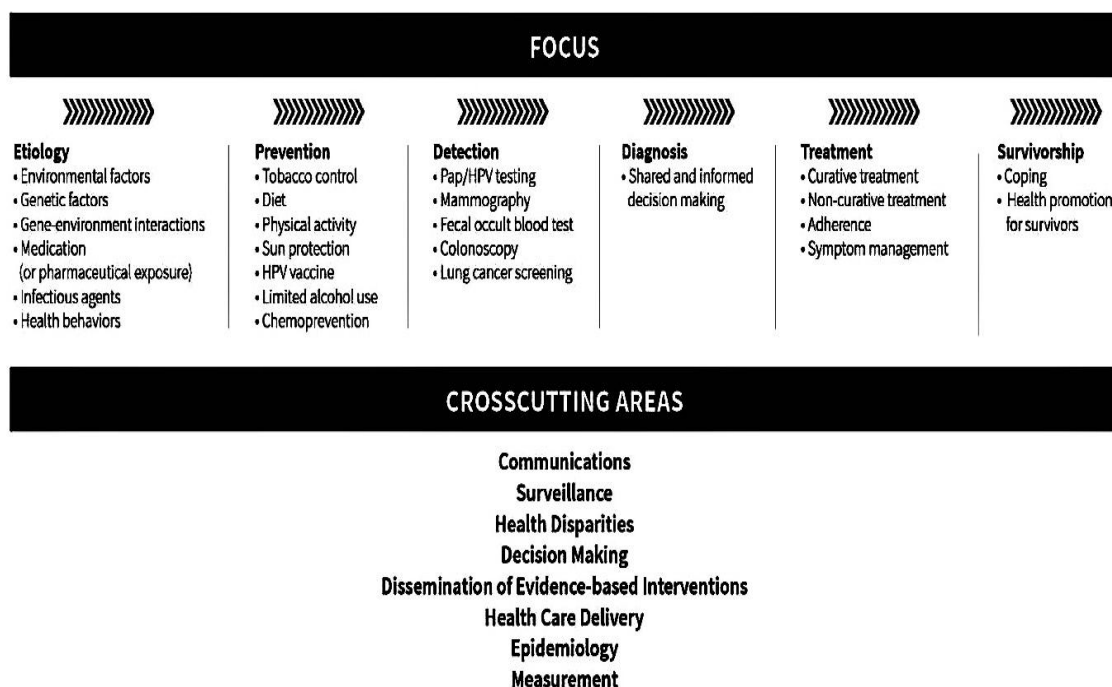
FOCUS

Etiology
• Environmental factors
• Genetic factors
• Gene-environment interactions
• Medication (or pharmaceutical exposure)
• Infectious agents
• Health behaviors

Prevention
• Tobacco control
• Diet
• Physical activity
• Sun protection
• HPV vaccine
• Limited alcohol use
• Chemoprevention

Detection
• Pap/HPV testing
• Mammography
• Fecal occult blood test
• Colonoscopy
• Lung cancer screening

Diagnosis
• Shared and informed decision making

Treatment
• Curative treatment
• Non-curative treatment
• Adherence
• Symptom management

Survivorship
• Coping
• Health promotion for survivors

CROSSCUTTING AREAS

Communications
Surveillance
Health Disparities
Decision Making
Dissemination of Evidence-based Interventions
Health Care Delivery
Epidemiology
Measurement